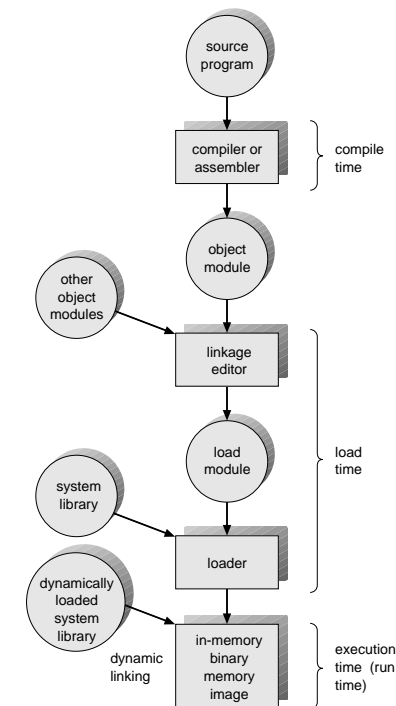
source program

compiler or assembler

compile time

object module

other object modules

linkage editor

load module

load time

system library

loader

dynamically loaded system library

dynamic linking

in-memory binary memory image

execution time (run time)